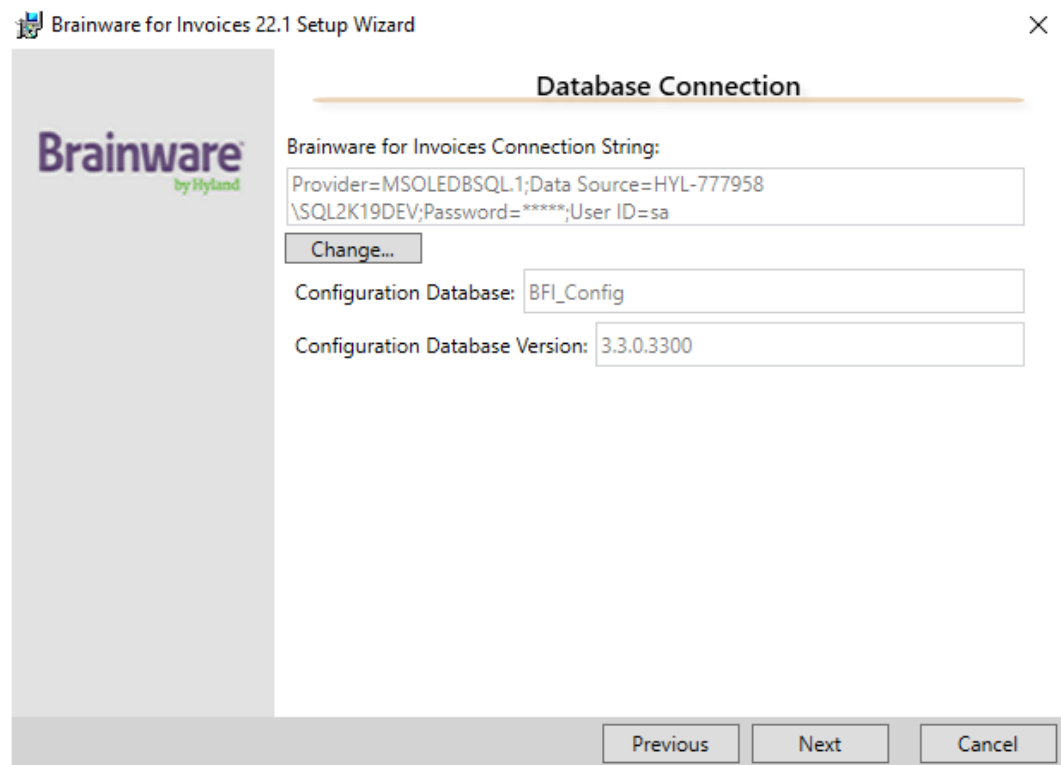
Brainware for Invoices 22.1 Setup Wizard

×

Database Connection

Brainware
by Hyland

Brainware for Invoices Connection String:

Provider=MSOLEDBSQL.1;Data Source=HYL-777958\SQL2K19DEV;Password=*****;User ID=sa

Change...

Configuration Database: BFI_Config

Configuration Database Version: 3.3.0.3300

Previous

Next

Cancel